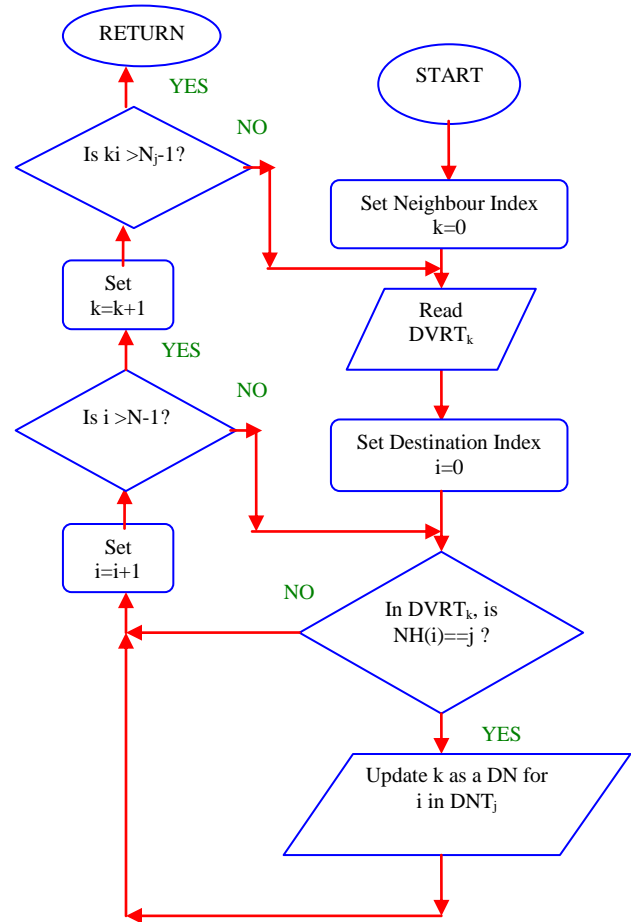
RETURN

YES

NO

Is ki >$N_j$-1?

START

Set Neighbour Index k=0

Set k=k+1

Read $DVRT_k$

YES

NO

Is i >N-1?

Set Destination Index i=0

Set i=i+1

NO

In $DVRT_k$, is NH(i)==j ?

YES

Update k as a DN for i in $DNT_j$